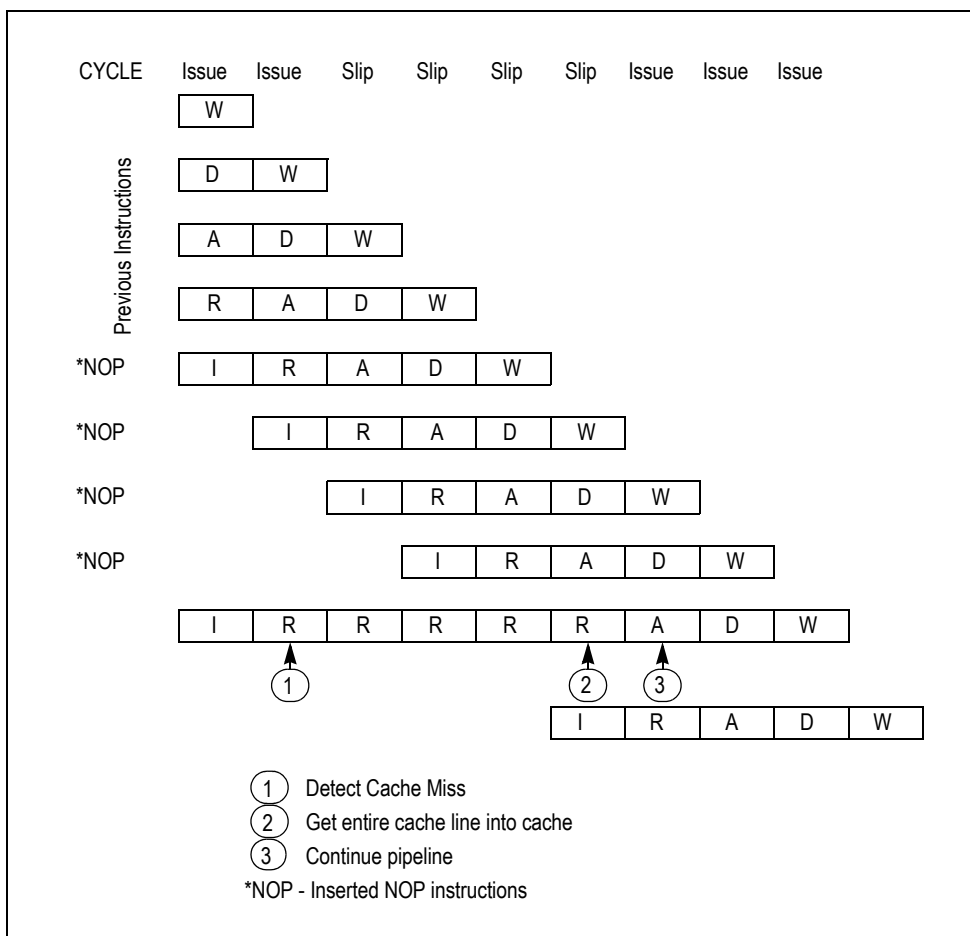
CYCLE Issue Issue Slip Slip Slip Slip Issue Issue Issue

Previous Instructions

| W |
|---|

| D | W |
|---|---|

| A | D | W |
|---|---|---|

| R | A | D | W |
|---|---|---|---|

*NOP

| I | R | A | D | W |
|---|---|---|---|---|

*NOP

| I | R | A | D | W |
|---|---|---|---|---|

*NOP

| I | R | A | D | W |
|---|---|---|---|---|

*NOP

| I | R | A | D | W |
|---|---|---|---|---|

| I | R | R | R | R | R | A | D | W |
|---|---|---|---|---|---|---|---|---|

1 2 3

| I | R | A | D | W |
|---|---|---|---|---|

1 Detect Cache Miss
2 Get entire cache line into cache
3 Continue pipeline
*NOP - Inserted NOP instructions